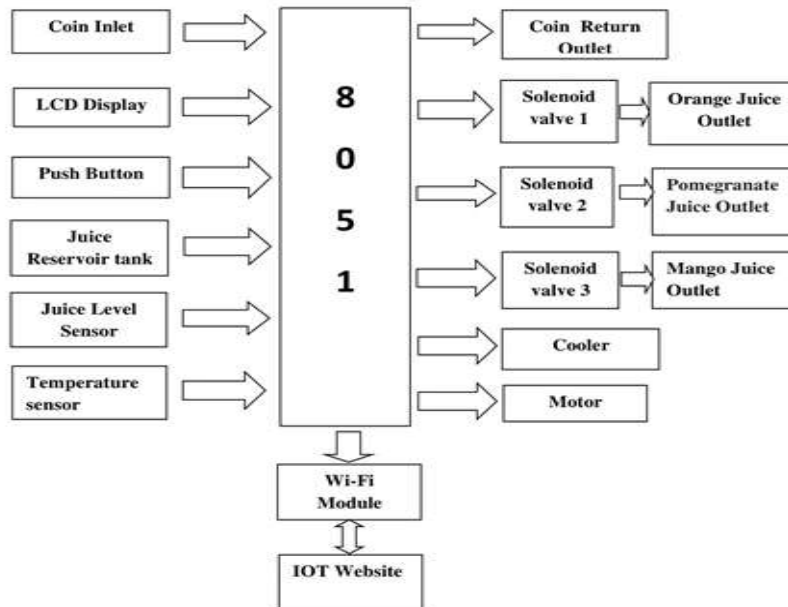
Coin Inlet

LCD Display

Push Button

Juice Reservoir tank

Juice Level Sensor

Temperature sensor

8
0
5
1

Coin Return Outlet

Solenoid valve 1

Orange Juice Outlet

Solenoid valve 2

Pomegranate Juice Outlet

Solenoid valve 3

Mango Juice Outlet

Cooler

Motor

Wi-Fi Module

IOT Website